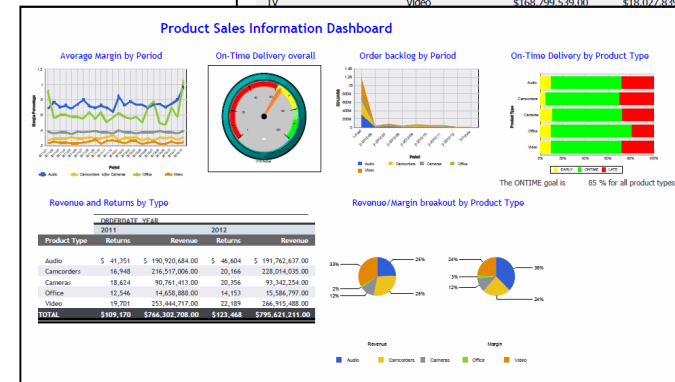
TV Video $168,799,539.00 $18,027,83

Product Sales Information Dashboard

Average Margin by Period

Margin Percentage

Period

Audio Camcorders Cameras Office Video

On-Time Delivery overall

Order backlog by Period

Backlog

Period

Audio Camcorders Cameras Office Video

On-Time Delivery by Product Type

Audio
Camcorders
Cameras
Office
Video

Product Type

0% 20% 40% 60% 80% 100%

EARLY ONTIME LATE

The ONTIME goal is 85 % for all product types

Revenue and Returns by Type

| | ORDERDATE_YEAR | | | |
|---|---|---|---|---|
| | 2011 | | 2012 | |
| Product Type | Returns | Revenue | Returns | Revenue |
| Audio | \$ 41,351 | \$ 190,920,684.00 | \$ 46,604 | \$ 191,762,637.00 |
| Camcorders | 16,948 | 216,517,006.00 | 20,166 | 228,014,035.00 |
| Cameras | 18,624 | 90,761,413.00 | 20,356 | 93,342,254.00 |
| Office | 12,546 | 14,658,888.00 | 14,153 | 15,586,797.00 |
| Video | 19,701 | 253,444,717.00 | 22,189 | 266,915,488.00 |
| TOTAL | \$109,170 | \$766,302,708.00 | \$123,468 | \$795,621,211.00 |

Revenue/Margin breakout by Product Type

33%
26%
2%
12%
28%

24%
38%
3%
12%
24%

Revenue

Margin

Audio Camcorders Cameras Office Video